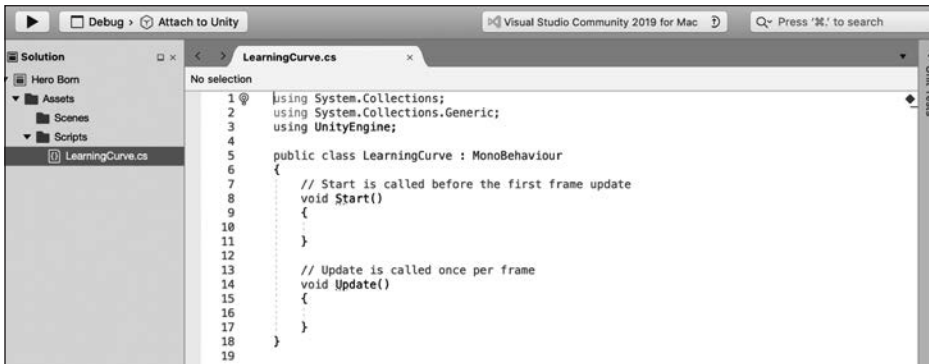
Debug › Attach to Unity

Visual Studio Community 2019 for Mac

Press '⌘.' to search

Solution

Hero Born

Assets

Scenes

Scripts

LearningCurve.cs

LearningCurve.cs

No selection

```
1  using System.Collections;
2  using System.Collections.Generic;
3  using UnityEngine;
4
5  public class LearningCurve : MonoBehaviour
6  {
7      // Start is called before the first frame update
8      void Start()
9      {
10
11     }
12
13     // Update is called once per frame
14     void Update()
15     {
16
17     }
18 }
19
```

Unit Tests